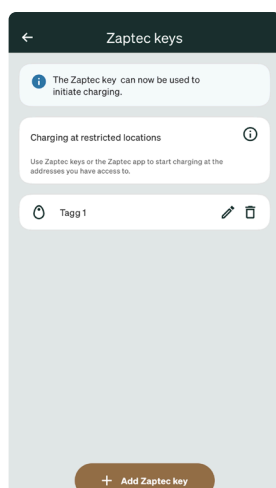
Zaptec keys

The Zaptec key can now be used to initiate charging.

Charging at restricted locations

Use Zaptec keys or the Zaptec app to start charging at the addresses you have access to.

Tagg 1

+ Add Zaptec key